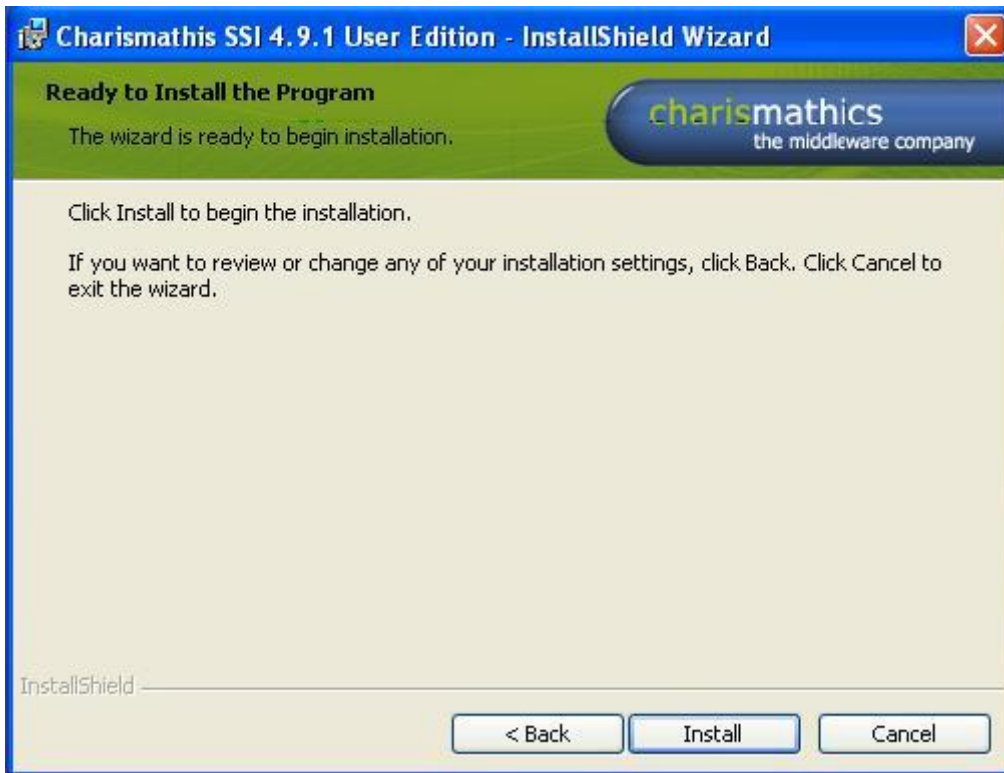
Charismathis SSI 4.9.1 User Edition - InstallShield Wizard

Ready to Install the Program

The wizard is ready to begin installation.

charismathics
the middleware company

Click Install to begin the installation.

If you want to review or change any of your installation settings, click Back. Click Cancel to exit the wizard.

InstallShield

< Back

Install

Cancel